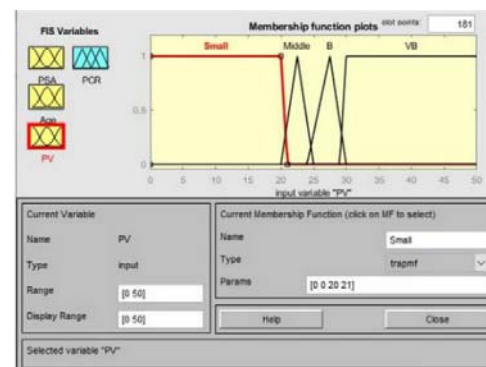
FIS Variables

PSA PCR

Age

PV

Membership function plots plot points: 181

Small Middle B VB

1

0.5

0

0 5 10 15 20 25 30 35 40 45 50

input variable "PV"

Current Variable

Name PV

Type input

Range [0 50]

Display Range [0 50]

Current Membership Function (click on MF to select)

Name Small

Type trapmf

Params [0 0 20 21]

Help

Close

Selected variable "PV"